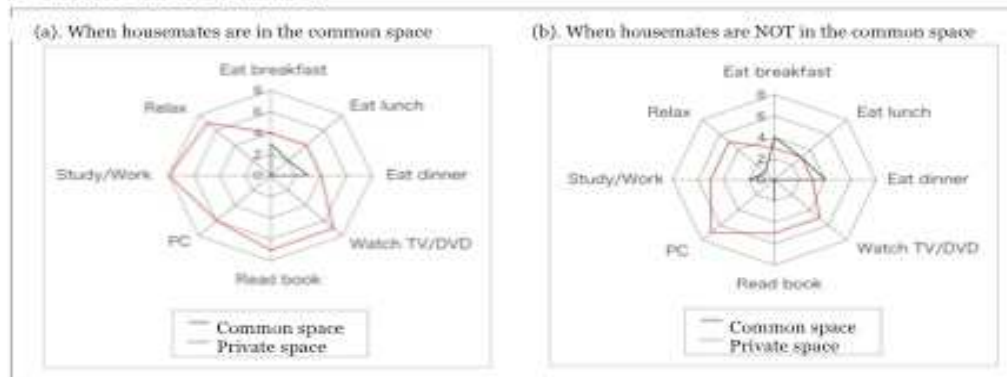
(a). When housemates are in the common space

Eat breakfast
Eat lunch
Eat dinner
Watch TV/DVD
Read book
PC
Study/Work
Relax

8
6
4
2
0

Common space
Private space

(b). When housemates are NOT in the common space

Eat breakfast
Eat lunch
Eat dinner
Watch TV/DVD
Read book
PC
Study/Work
Relax

8
6
4
2
0

Common space
Private space